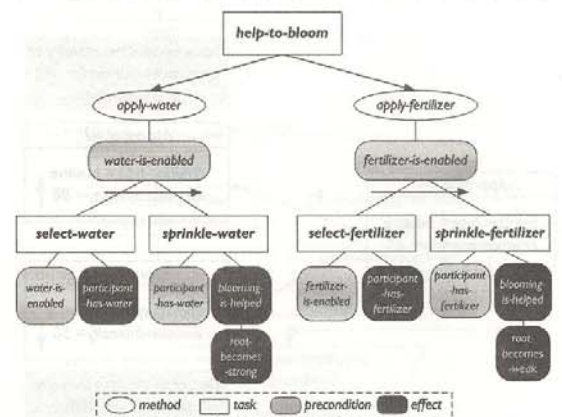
help-to-bloom

apply-water

apply-fertilizer

water-is-enabled

fertilizer-is-enabled

select-water

sprinkle-water

select-fertilizer

sprinkle-fertilizer

water-is-enabled

participant-has-water

participant-has-water

blooming-is-helped

root-becomes-strong

fertilizer-is-enabled

participant-has-fertilizer

participant-has-fertilizer

blooming-is-helped

root-becomes-weak

method task precondition effect